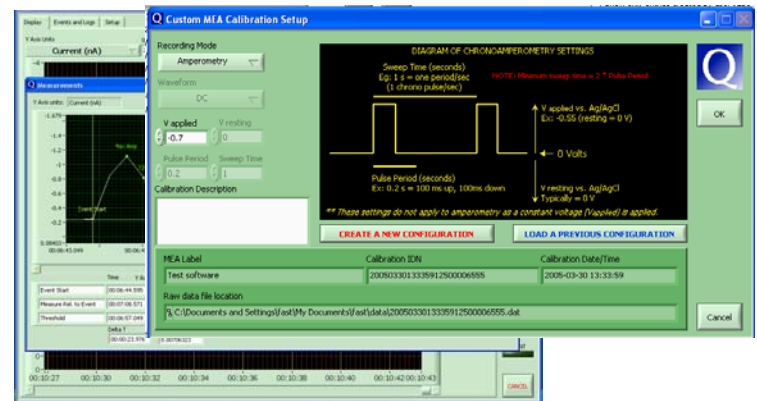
Display | Events and Logs | Setup

Y Axis Units

Current (nA)

Measurements

Y Axis units: Current (nA)

-1.679

-1.6

-1.4

-1.2

-1

-0.8

-0.6

-0.4

-0.2

0.00423

00:06:45.049

00:06:4

Max Amp

Event Start

Time

Event Start | 00:06:44.595

Measure Rel. to Event | 00:07:08.571

Threshold | 00:06:57.049

Delta T

00:00:23.976 | 0.00756323

00:10:27 | 00:10:30 | 00:10:32 | 00:10:34 | 00:10:36 | 00:10:38 | 00:10:40 | 00:10:42 | 00:10:43

CANCEL

Custom MEA Calibration Setup

Recording Mode

Amperometry

Waveform

DC

V applied

-0.7

V resting

0

Pulse Period

0.2

Sweep Time

1

Calibration Description

DIAGRAM OF CHRONOAMPEROMETRY SETTINGS

Sweep Time (seconds)
Eg: 1 s = one period/sec
(1 chrono pulse/sec)

NOTE: Minimum sweep time = 2 * Pulse Period

V applied vs. Ag/AgCl
Ex: -0.55 (resting = 0 V)

0 Volts

Pulse Period (seconds)
Ex: 0.2 s = 100 ms up, 100ms down

V resting vs. Ag/AgCl
Typically = 0 V

** These settings do not apply to amperometry as a constant voltage (Vapplied) is applied.

CREATE A NEW CONFIGURATION

LOAD A PREVIOUS CONFIGURATION

OK

MEA Label

Test software

Calibration IDN

20050330133359125000006555

Calibration Date/Time

2005-03-30 13:33:59

Raw data file location

C:\Documents and Settings\fast\My Documents\fast\data\20050330133359125000006555.dat

Cancel